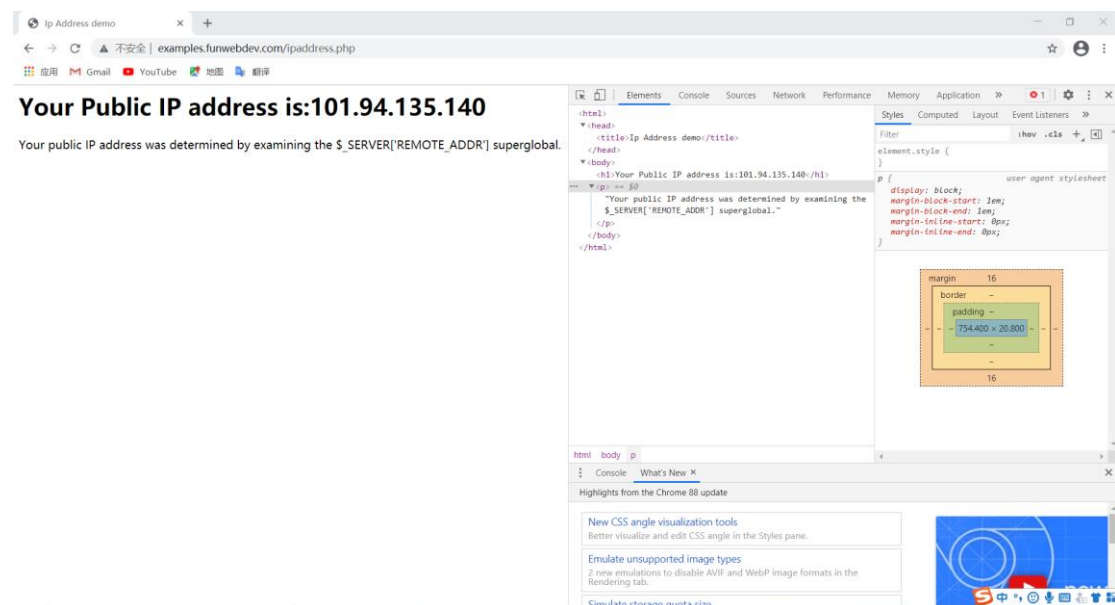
Ip Address demo × +

← → C ▲ 不安全 | examples.funwebdev.com/ipaddress.php

应用 Gmail YouTube 地图 翻译

Your Public IP address is:101.94.135.140

Your public IP address was determined by examining the $_SERVER['REMOTE_ADDR'] superglobal.

Elements Console Sources Network Performance Memory Application » 1

<html>
▼<head>
<title>Ip Address demo</title>
</head>
▼<body>
<h1>Your Public IP address is:101.94.135.140</h1>
▼<p> == $0
"Your public IP address was determined by examining the $_SERVER['REMOTE_ADDR'] superglobal."
</p>
</body>
</html>

Styles Computed Layout Event Listeners »

Filter :hov .cls +

element.style {
}

p { user agent stylesheet
display: block;
margin-block-start: 1em;
margin-block-end: 1em;
margin-inline-start: 0px;
margin-inline-end: 0px;
}

margin 16
border –
padding –
– – – 754.400 × 20.800 – – –
–
–
16

html body p

Console What's New ×

Highlights from the Chrome 88 update

New CSS angle visualization tools
Better visualize and edit CSS angle in the Styles pane.

Emulate unsupported image types
2 new emulations to disable AVIF and WebP image formats in the Rendering tab.

Simulate storage quota size

S中